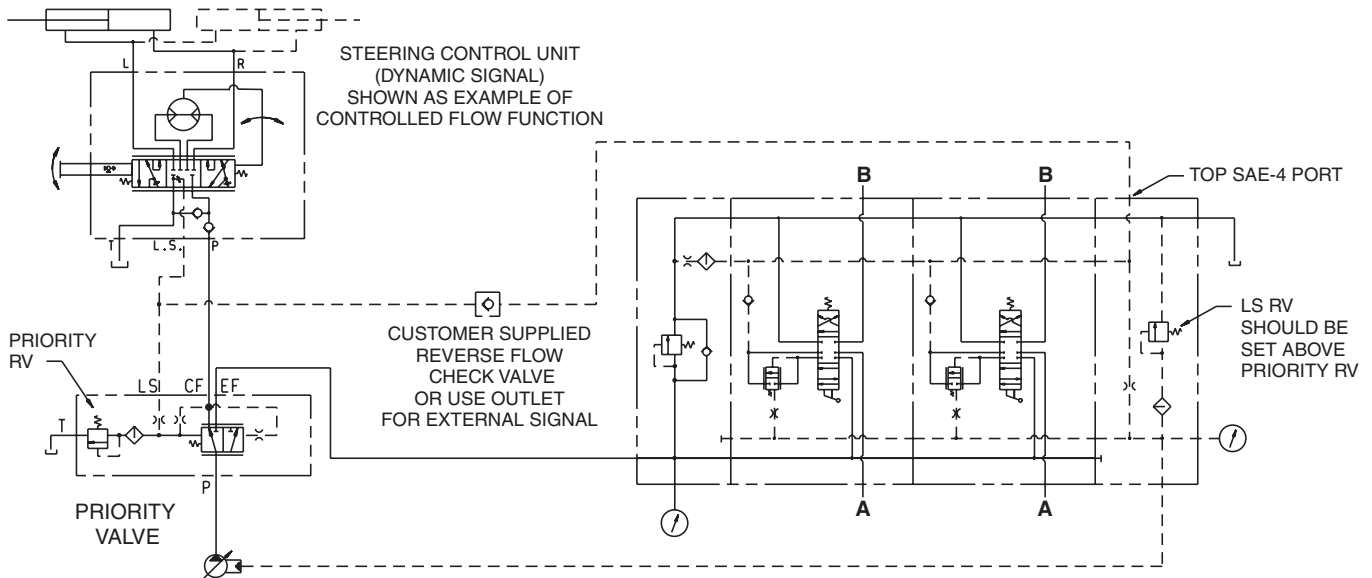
STEERING CONTROL UNIT
(DYNAMIC SIGNAL)
SHOWN AS EXAMPLE OF
CONTROLLED FLOW FUNCTION

L
R
T
L.S.
P

TOP SAE-4 PORT

B
B

CUSTOMER SUPPLIED
REVERSE FLOW
CHECK VALVE
OR USE OUTLET
FOR EXTERNAL SIGNAL

LS RV
SHOULD BE
SET ABOVE
PRIORITY RV

PRIORITY
RV

LS CF EF
T
P

PRIORITY
VALVE

A
A